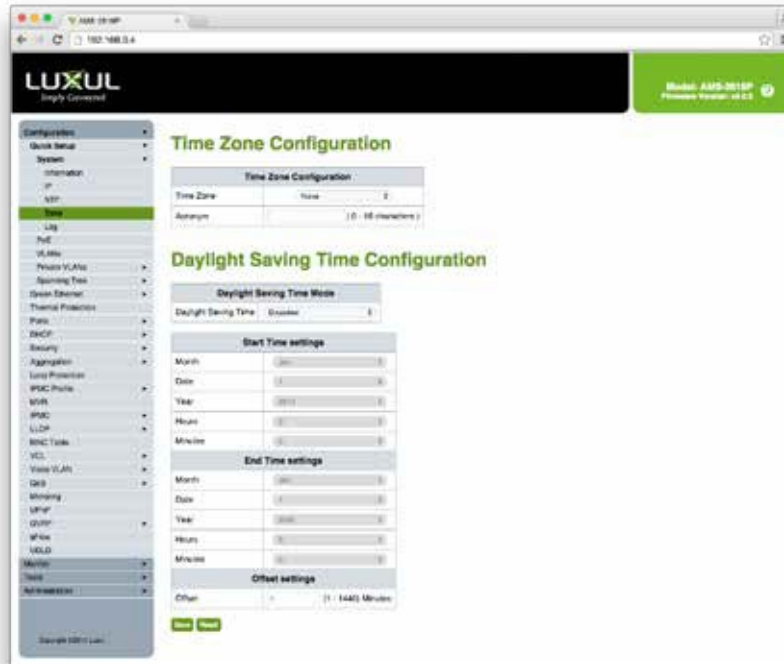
AMS-2616P
192.168.0.4

LUXUL
Simply Connected

Model: AMS-2616P
Firmware Version: v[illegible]

Configuration
Quick Setup
System
Information
IP
NTP
Time
Log
PoE
VLANs
Private VLANs
Spanning Tree
Green Ethernet
Thermal Protection
Ports
DHCP
Security
Aggregation
Loop Protection
IPMC Profile
MVR
IPMC
LLDP
MAC Table
VCL
Voice VLAN
QoS
Mirroring
UPnP
GVRP
sFlow
UDLD
Monitor
Tools
Administration

Copyright ©2013 Luxul

Time Zone Configuration

| Time Zone Configuration | |
|---|---|
| Time Zone | None |
| Acronym | ( 0 - 16 characters ) |

Daylight Saving Time Configuration

| Daylight Saving Time Mode | |
|---|---|
| Daylight Saving Time | Disabled |

| Start Time settings | |
|---|---|
| Month | Jan |
| Date | 1 |
| Year | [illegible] |
| Hours | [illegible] |
| Minutes | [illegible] |

| End Time settings | |
|---|---|
| Month | Jan |
| Date | 1 |
| Year | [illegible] |
| Hours | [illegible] |
| Minutes | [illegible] |

| Offset settings | |
|---|---|
| Offset | 1 (1 - 1440) Minutes |

Save Reset